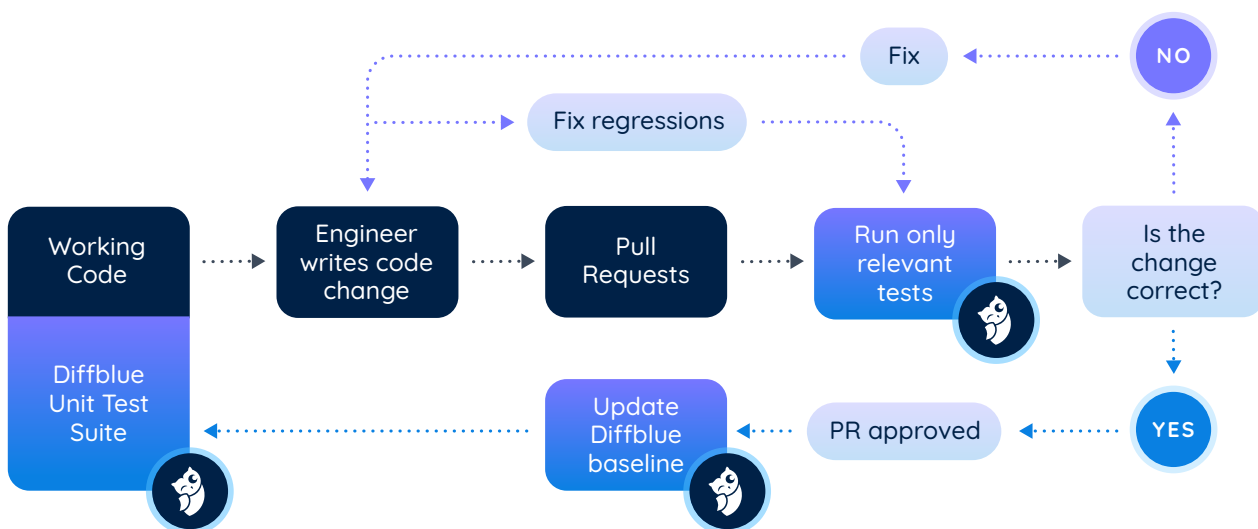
Fix

NO

Fix regressions

Working Code

Engineer writes code change

Pull Requests

Run only relevant tests

Is the change correct?

Diffblue Unit Test Suite

Update Diffblue baseline

PR approved

YES